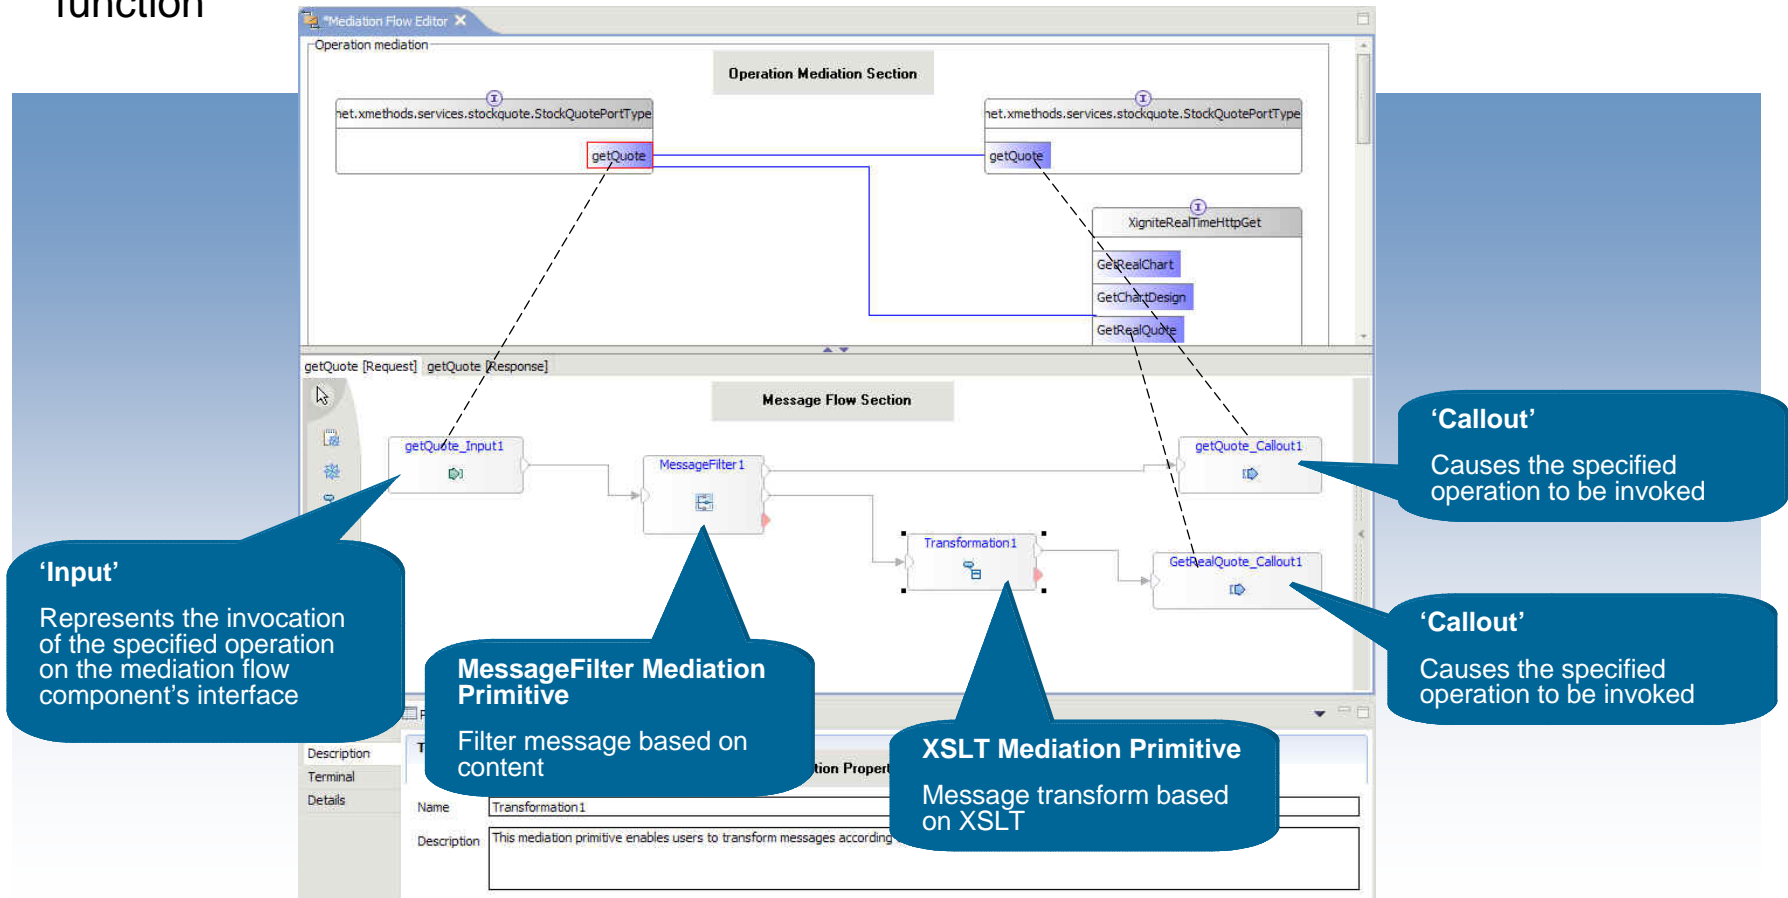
function

*Mediation Flow Editor

Operation mediation

Operation Mediation Section

net.xmethods.services.stockquote.StockQuotePortType

getQuote

net.xmethods.services.stockquote.StockQuotePortType

getQuote

XigniteRealTimeHttpGet

GetRealChart

GetChartDesign

GetRealQuote

getQuote [Request] getQuote [Response]

Message Flow Section

getQuote_Input1

MessageFilter1

Transformation1

getQuote_Callout1

GetRealQuote_Callout1

'Callout'

Causes the specified operation to be invoked

'Input'

Represents the invocation of the specified operation on the mediation flow component's interface

MessageFilter Mediation Primitive

Filter message based on content

XSLT Mediation Primitive

Message transform based on XSLT

'Callout'

Causes the specified operation to be invoked

Description

Terminal

Details

tion Propert

Name

Transformation1

Description

This mediation primitive enables users to transform messages according